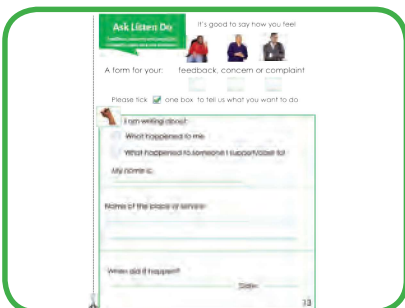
Ask Listen Do

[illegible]

It's good to say how you feel

A form for your: feedback, concern or complaint

Please tick one box to tell us what you want to do

I am writing about:

What happened to me

What happened to someone I support/care for

My name is:

Name of the place or service:

When did it happen?

Date:

13